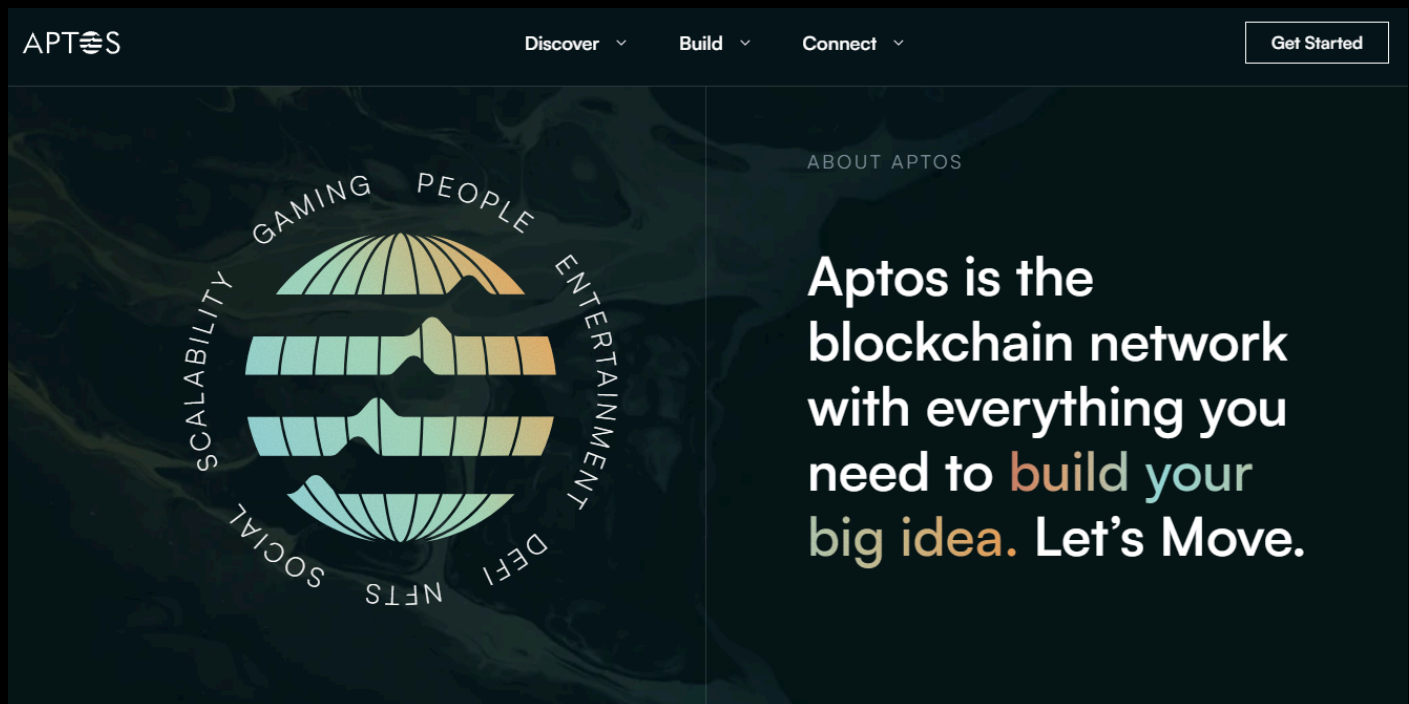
APTOS

Discover Build Connect

Get Started

GAMING PEOPLE ENTERTAINMENT DEFI NFTS SOCIAL SCALABILITY

ABOUT APTOS

Aptos is the blockchain network with everything you need to build your big idea. Let's Move.